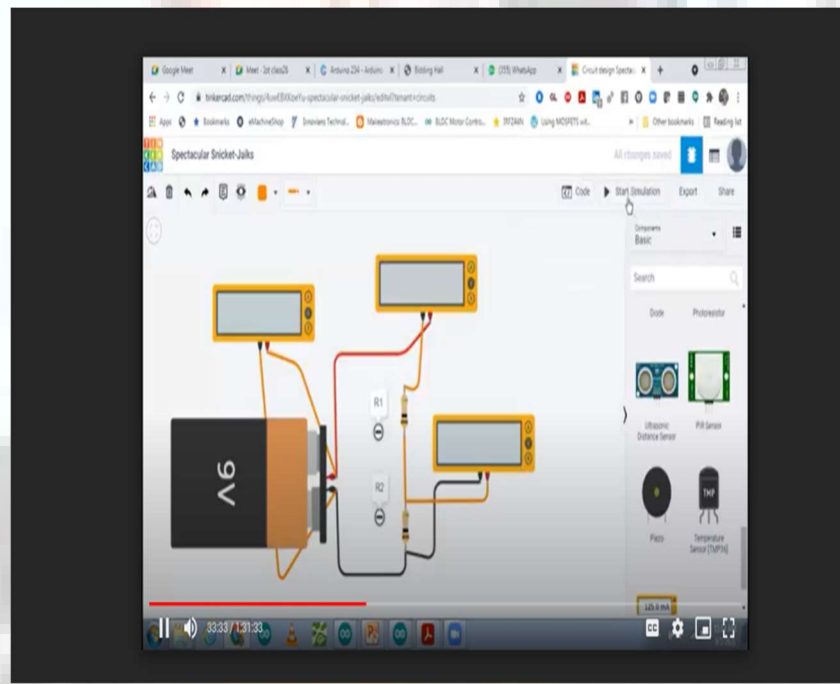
Google Meet
Meet - 1st class23
Arduino 234 - Arduino
Bidding Hall
(355) WhatsApp
Circuit design Spectac

tinkercad.com/things/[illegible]-spectacular-snicket-jaiks/editel?tenant=circuits

Apps
Bookmarks
eMachineShop
Innoviers Technol...
Makeetronics BLDC...
BLDC Motor Contro...
IRFZ44N
Using MOSFETS wit...
Other bookmarks
Reading list

TIN
KER
CAD
Spectacular Snicket-Jaiks
All changes saved

Code
Start Simulation
Export
Share

Components
Basic

Search

Diode
Photoresistor
Ultrasonic Distance Sensor
PIR Sensor
Piezo
Temperature Sensor (TMP36)
TMP

R1
R2
9V

125.4 mA

33:33 / 1:31:33